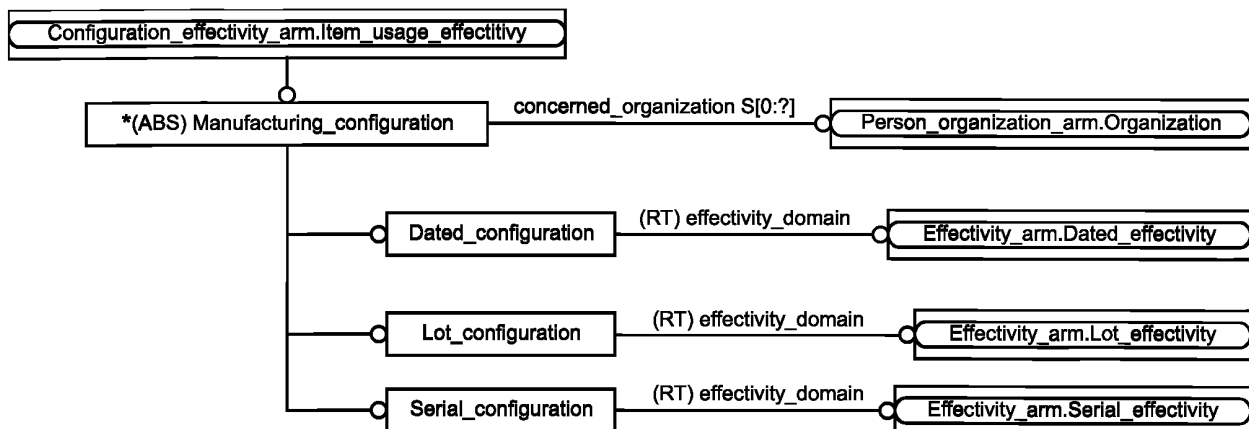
Configuration_effectivity_arm.Item_usage_effectitivy

*(ABS) Manufacturing_configuration

concerned_organization S[0:?]

Person_organization_arm.Organization

Dated_configuration

(RT) effectivity_domain

Effectivity_arm.Dated_effectivity

Lot_configuration

(RT) effectivity_domain

Effectivity_arm.Lot_effectivity

Serial_configuration

(RT) effectivity_domain

Effectivity_arm.Serial_effectivity